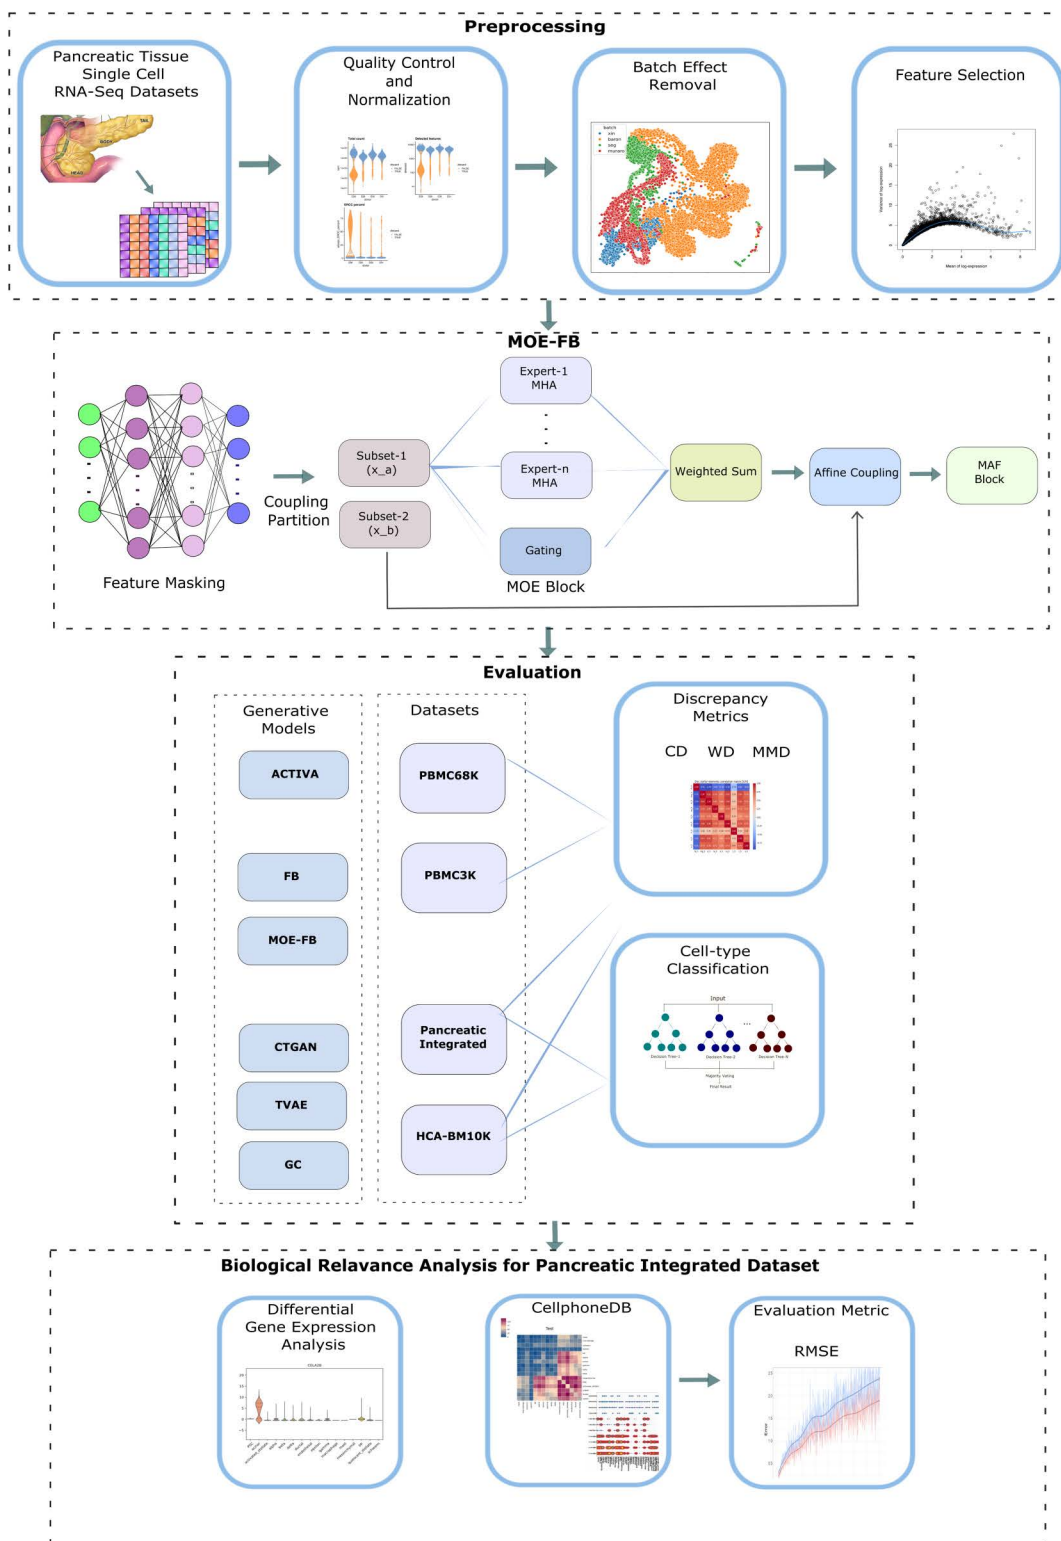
Preprocessing

Pancreatic Tissue Single Cell RNA-Seq Datasets

Quality Control and Normalization

Batch Effect Removal

Feature Selection

MOE-FB

Feature Masking

Coupling Partition

Subset-1 (x_a)

Subset-2 (x_b)

Expert-1 MHA

Expert-n MHA

Gating

MOE Block

Weighted Sum

Affine Coupling

MAF Block

Evaluation

Generative Models

ACTIVA

FB

MOE-FB

CTGAN

TVAE

GC

Datasets

PBMC68K

PBMC3K

Pancreatic Integrated

HCA-BM10K

Discrepancy Metrics

CD WD MMD

Cell-type Classification

Input

Biological Relavance Analysis for Pancreatic Integrated Dataset

Differential Gene Expression Analysis

CellphoneDB

Evaluation Metric

RMSE